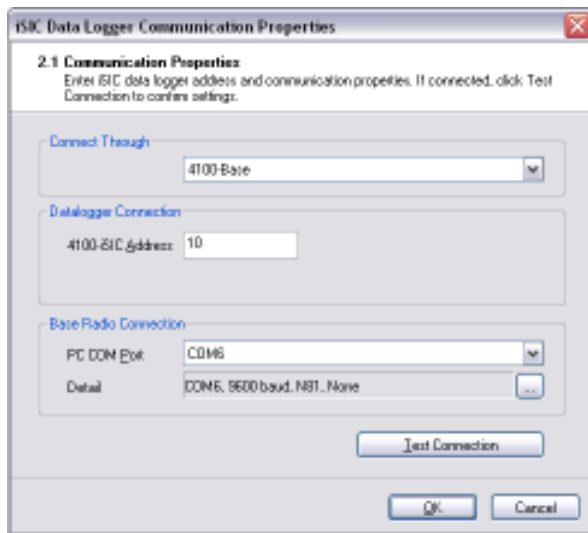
iSIC Data Logger Communication Properties

2.1 Communication Properties
Enter iSIC data logger address and communication properties. If connected, click Test Connection to confirm settings.

Connect Though
4100-Base

Datalogger Connection
4100-iSIC Address 10

Base Radio Connection
PC COM Port COM6
Detail COM6, 9600 baud, N81, None ...

Test Connection

OK Cancel